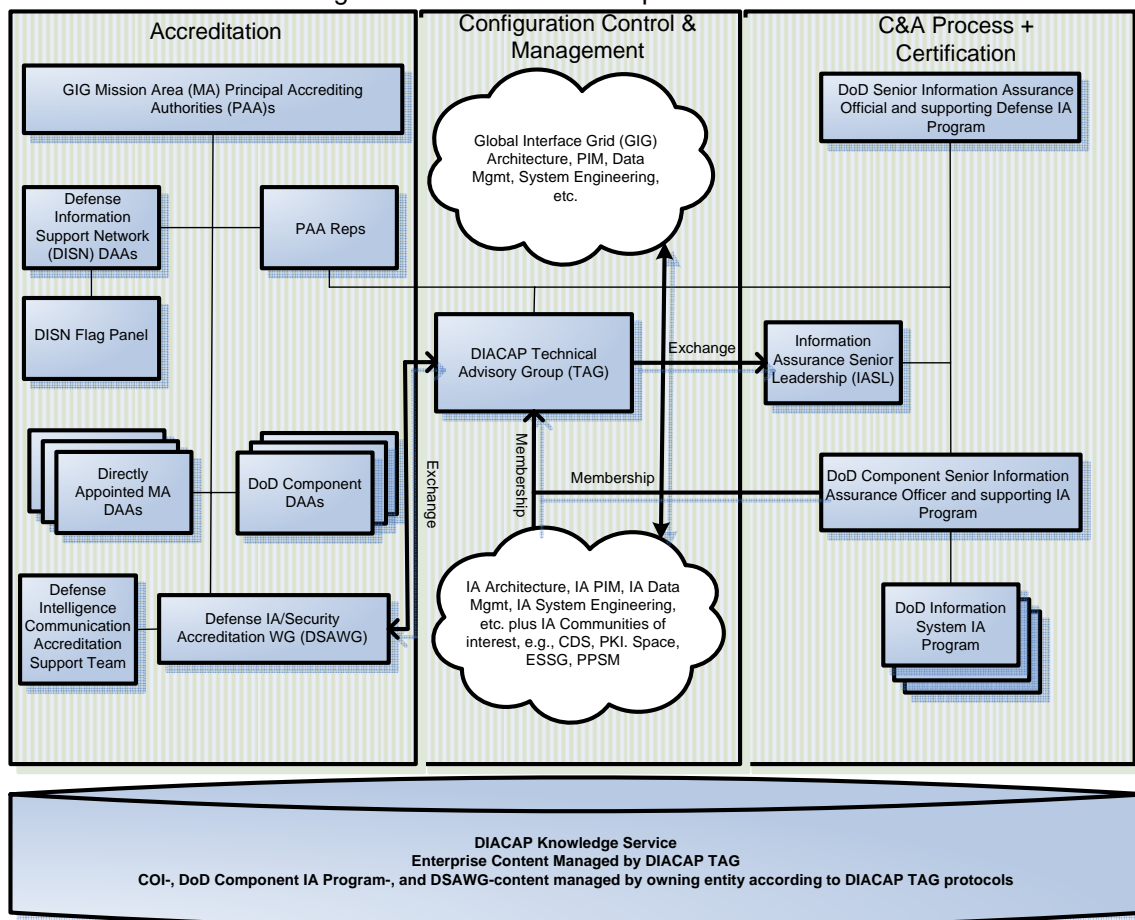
Accreditation

GIG Mission Area (MA) Principal Accrediting Authorities (PAA)s

Defense Information Support Network (DISN) DAAs

PAA Reps

DISN Flag Panel

Directly Appointed MA DAAs

DoD Component DAAs

Defense Intelligence Communication Accreditation Support Team

Defense IA/Security Accreditation WG (DSAWG)

Configuration Control & Management

Global Interface Grid (GIG) Architecture, PIM, Data Mgmt, System Engineering, etc.

DIACAP Technical Advisory Group (TAG)

Exchange

Exchange

Membership

Membership

IA Architecture, IA PIM, IA Data Mgmt, IA System Engineering, etc. plus IA Communities of interest, e.g., CDS, PKI. Space, ESSG, PPSM

C&A Process + Certification

DoD Senior Information Assurance Official and supporting Defense IA Program

Information Assurance Senior Leadership (IASL)

DoD Component Senior Information Assurance Officer and supporting IA Program

DoD Information System IA Program

DIACAP Knowledge Service
Enterprise Content Managed by DIACAP TAG
COI-, DoD Component IA Program-, and DSAWG-content managed by owning entity according to DIACAP TAG protocols